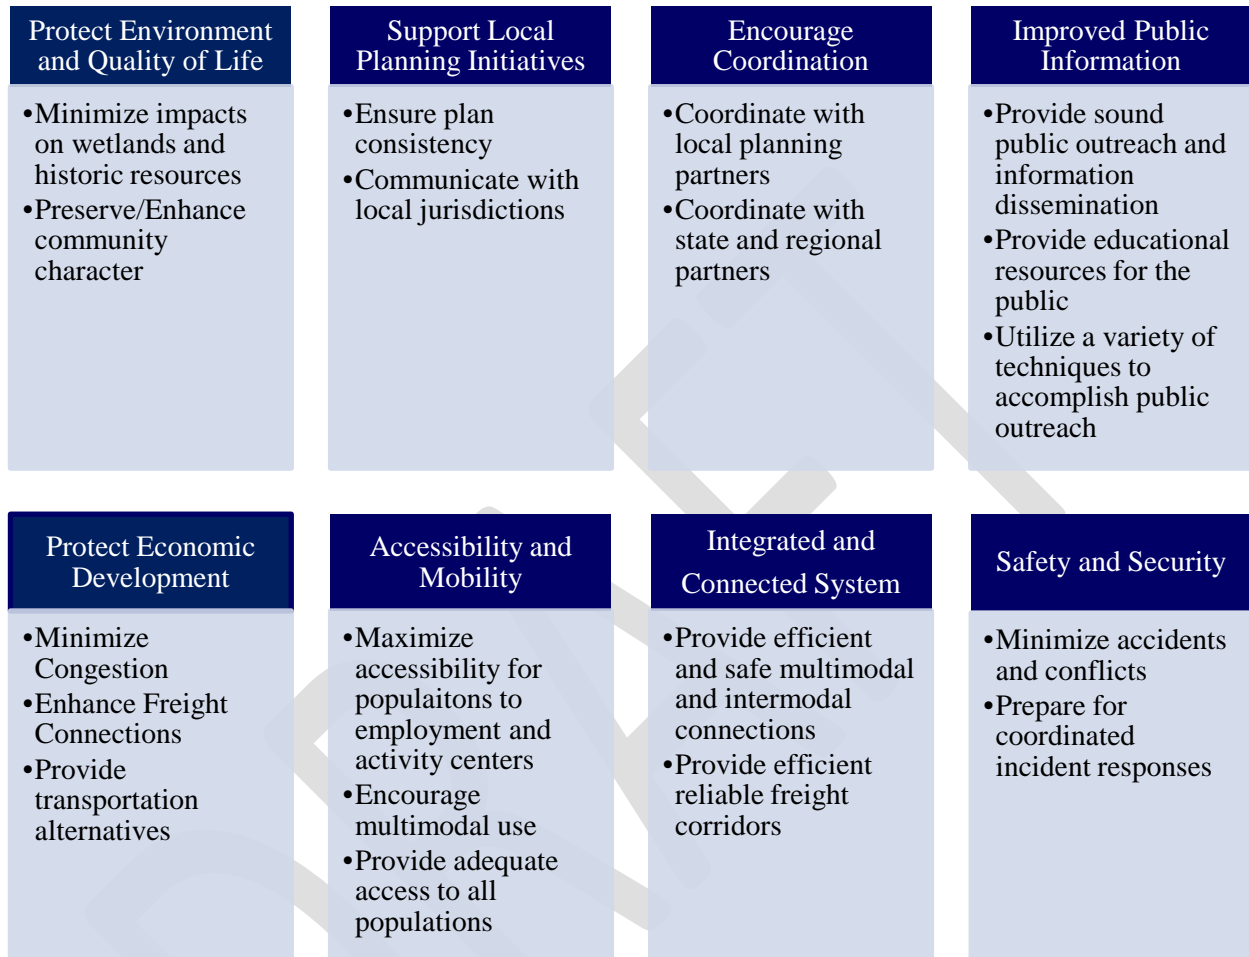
Protect Environment and Quality of Life

•Minimize impacts on wetlands and historic resources
•Preserve/Enhance community character

Support Local Planning Initiatives

•Ensure plan consistency
•Communicate with local jurisdictions

Encourage Coordination

•Coordinate with local planning partners
•Coordinate with state and regional partners

Improved Public Information

•Provide sound public outreach and information dissemination
•Provide educational resources for the public
•Utilize a variety of techniques to accomplish public outreach

Protect Economic Development

•Minimize Congestion
•Enhance Freight Connections
•Provide transportation alternatives

Accessibility and Mobility

•Maximize accessibility for populaitons to employment and activity centers
•Encourage multimodal use
•Provide adequate access to all populations

Integrated and Connected System

•Provide efficient and safe multimodal and intermodal connections
•Provide efficient reliable freight corridors

Safety and Security

•Minimize accidents and conflicts
•Prepare for coordinated incident responses